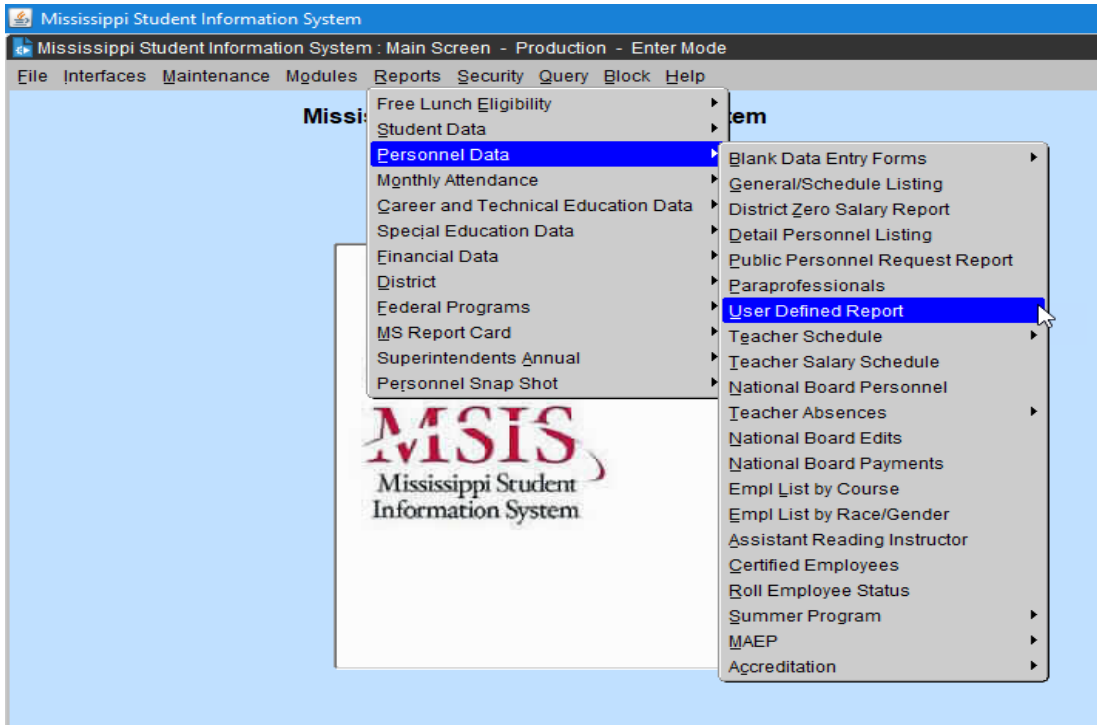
Mississippi Student Information System

Mississippi Student Information System : Main Screen - Production - Enter Mode

File Interfaces Maintenance Modules Reports Security Query Block Help

Missis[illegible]tem

Free Lunch Eligibility
Student Data
Personnel Data
Monthly Attendance
Career and Technical Education Data
Special Education Data
Financial Data
District
Federal Programs
MS Report Card
Superintendents Annual
Personnel Snap Shot

Blank Data Entry Forms
General/Schedule Listing
District Zero Salary Report
Detail Personnel Listing
Public Personnel Request Report
Paraprofessionals
User Defined Report
Teacher Schedule
Teacher Salary Schedule
National Board Personnel
Teacher Absences
National Board Edits
National Board Payments
Empl List by Course
Empl List by Race/Gender
Assistant Reading Instructor
Certified Employees
Roll Employee Status
Summer Program
MAEP
Accreditation

MSIS
Mississippi Student Information System